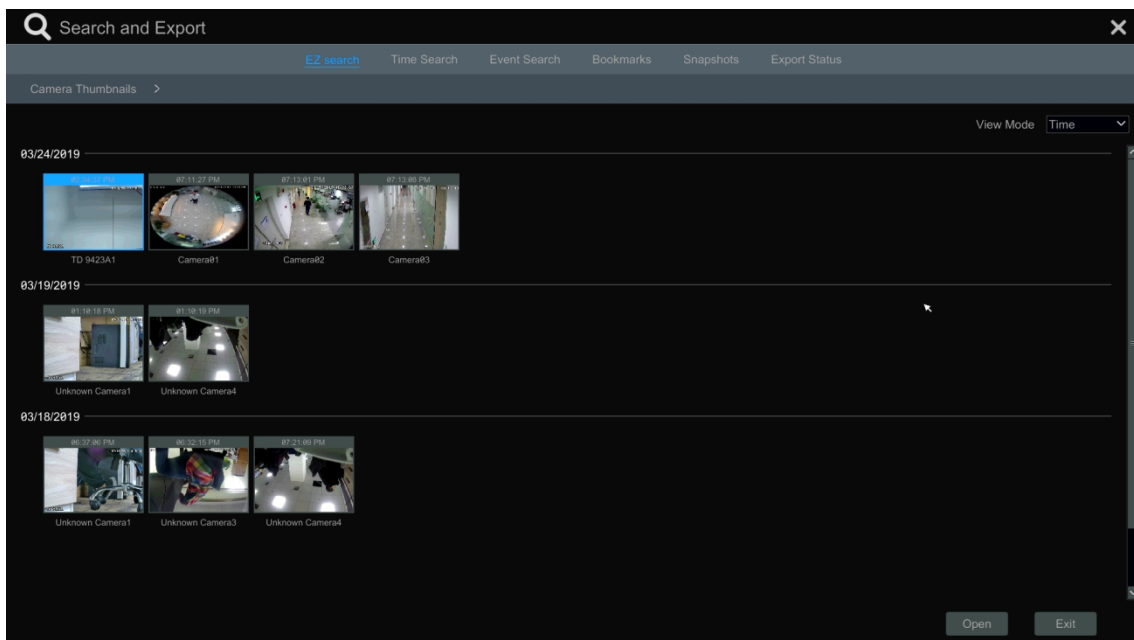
Search and Export

EZ search Time Search Event Search Bookmarks Snapshots Export Status

Camera Thumbnails >

View Mode Time

03/24/2019

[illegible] 07:11:27 PM 07:13:01 PM 07:13:06 PM

TD 9423A1 Camera01 Camera02 Camera03

03/19/2019

01:18:18 PM 01:19:19 PM

Unknown Camera1 Unknown Camera4

03/18/2019

06:37:06 PM 06:32:15 PM 07:21:09 PM

Unknown Camera1 Unknown Camera3 Unknown Camera4

Open Exit